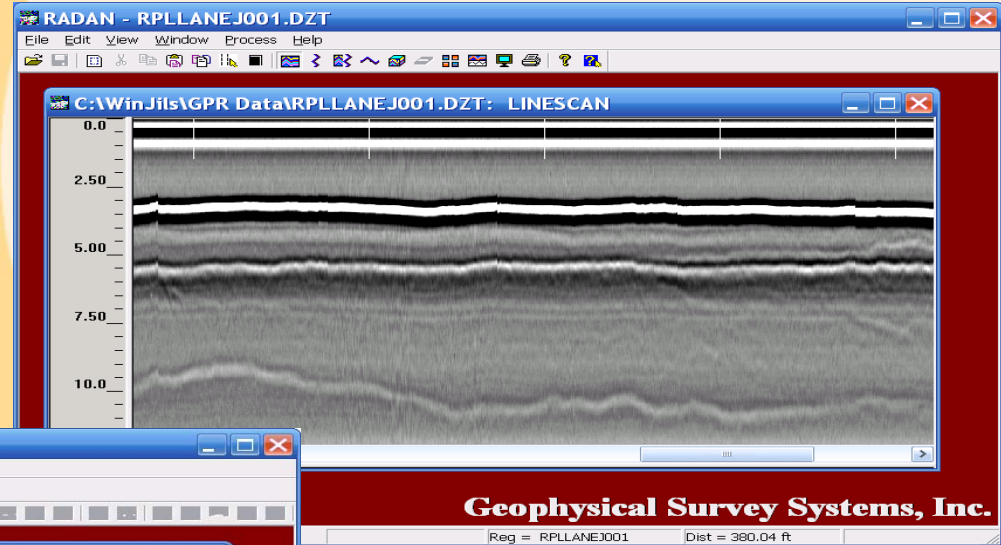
RADAN - RPLLANEJ001.DZT

File Edit View Window Process Help

C:\WinJils\GPR Data\RPLLANEJ001.DZT: LINESCAN

0.0

2.50

5.00

7.50

10.0

Geophysical Survey Systems, Inc.

Reg = RPLLANEJ001

Dist = 380.04 ft